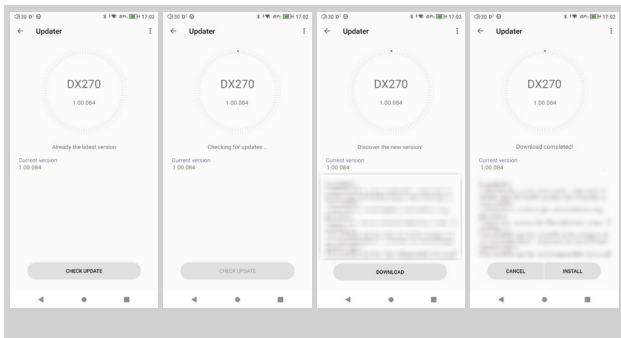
30 17:02

Updater

DX270

1.00.084

Already the latest version

Current version
1.00.084

CHECK UPDATE

30 17:02

Updater

DX270

1.00.084

Checking for updates ...

Current version
1.00.084

CHECK UPDATE

30 17:02

Updater

DX270

1.00.084

Discover the new version!

Current version
1.00.084

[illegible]

DOWNLOAD

30 17:02

Updater

DX270

1.00.084

Download completed!

Current version
1.00.084

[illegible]

CANCEL

INSTALL